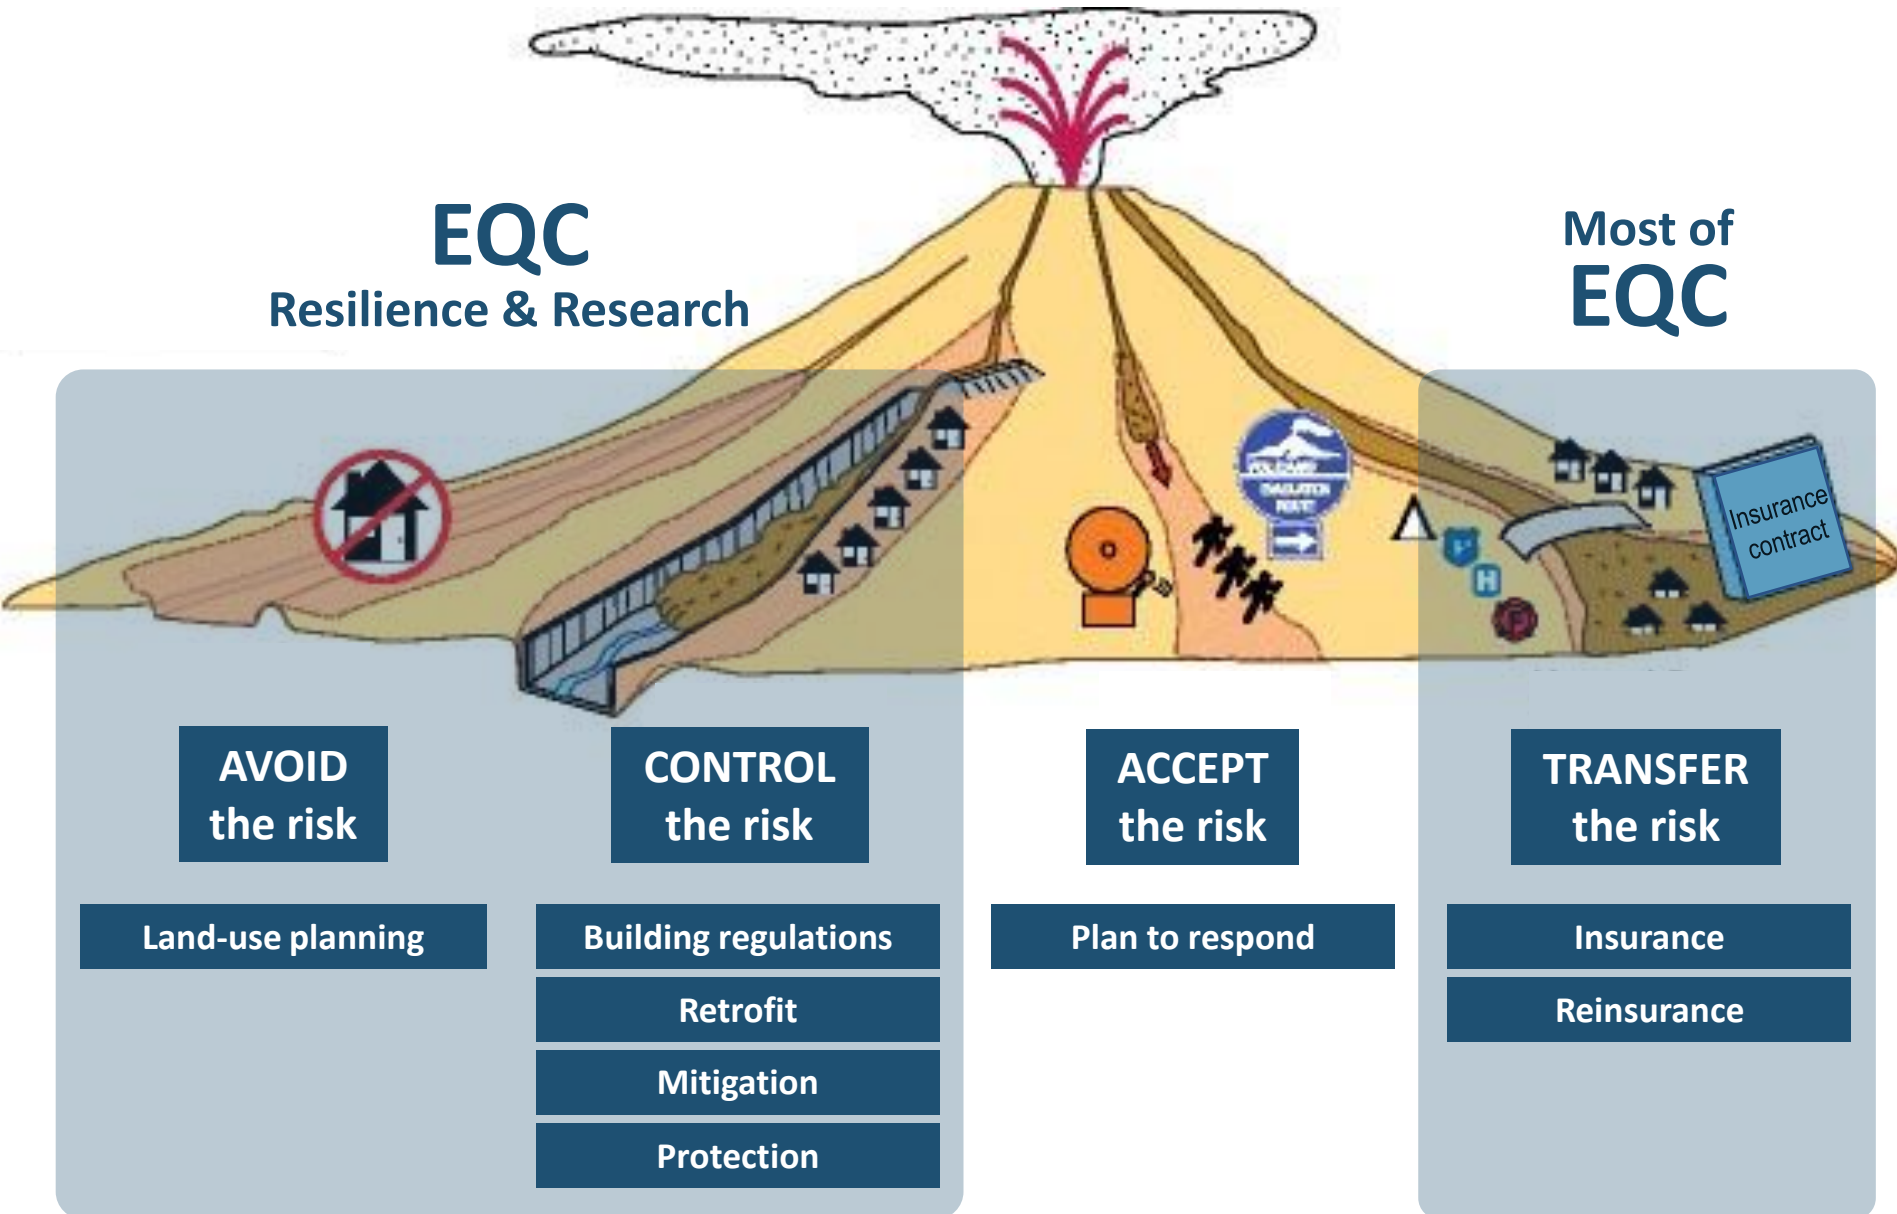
EQC
Resilience & Research

Most of
EQC

VOLCANO EVACUATION ROUTE

H

Insurance contract

AVOID the risk

Land-use planning

CONTROL the risk

Building regulations

Retrofit

Mitigation

Protection

ACCEPT the risk

Plan to respond

TRANSFER the risk

Insurance

Reinsurance